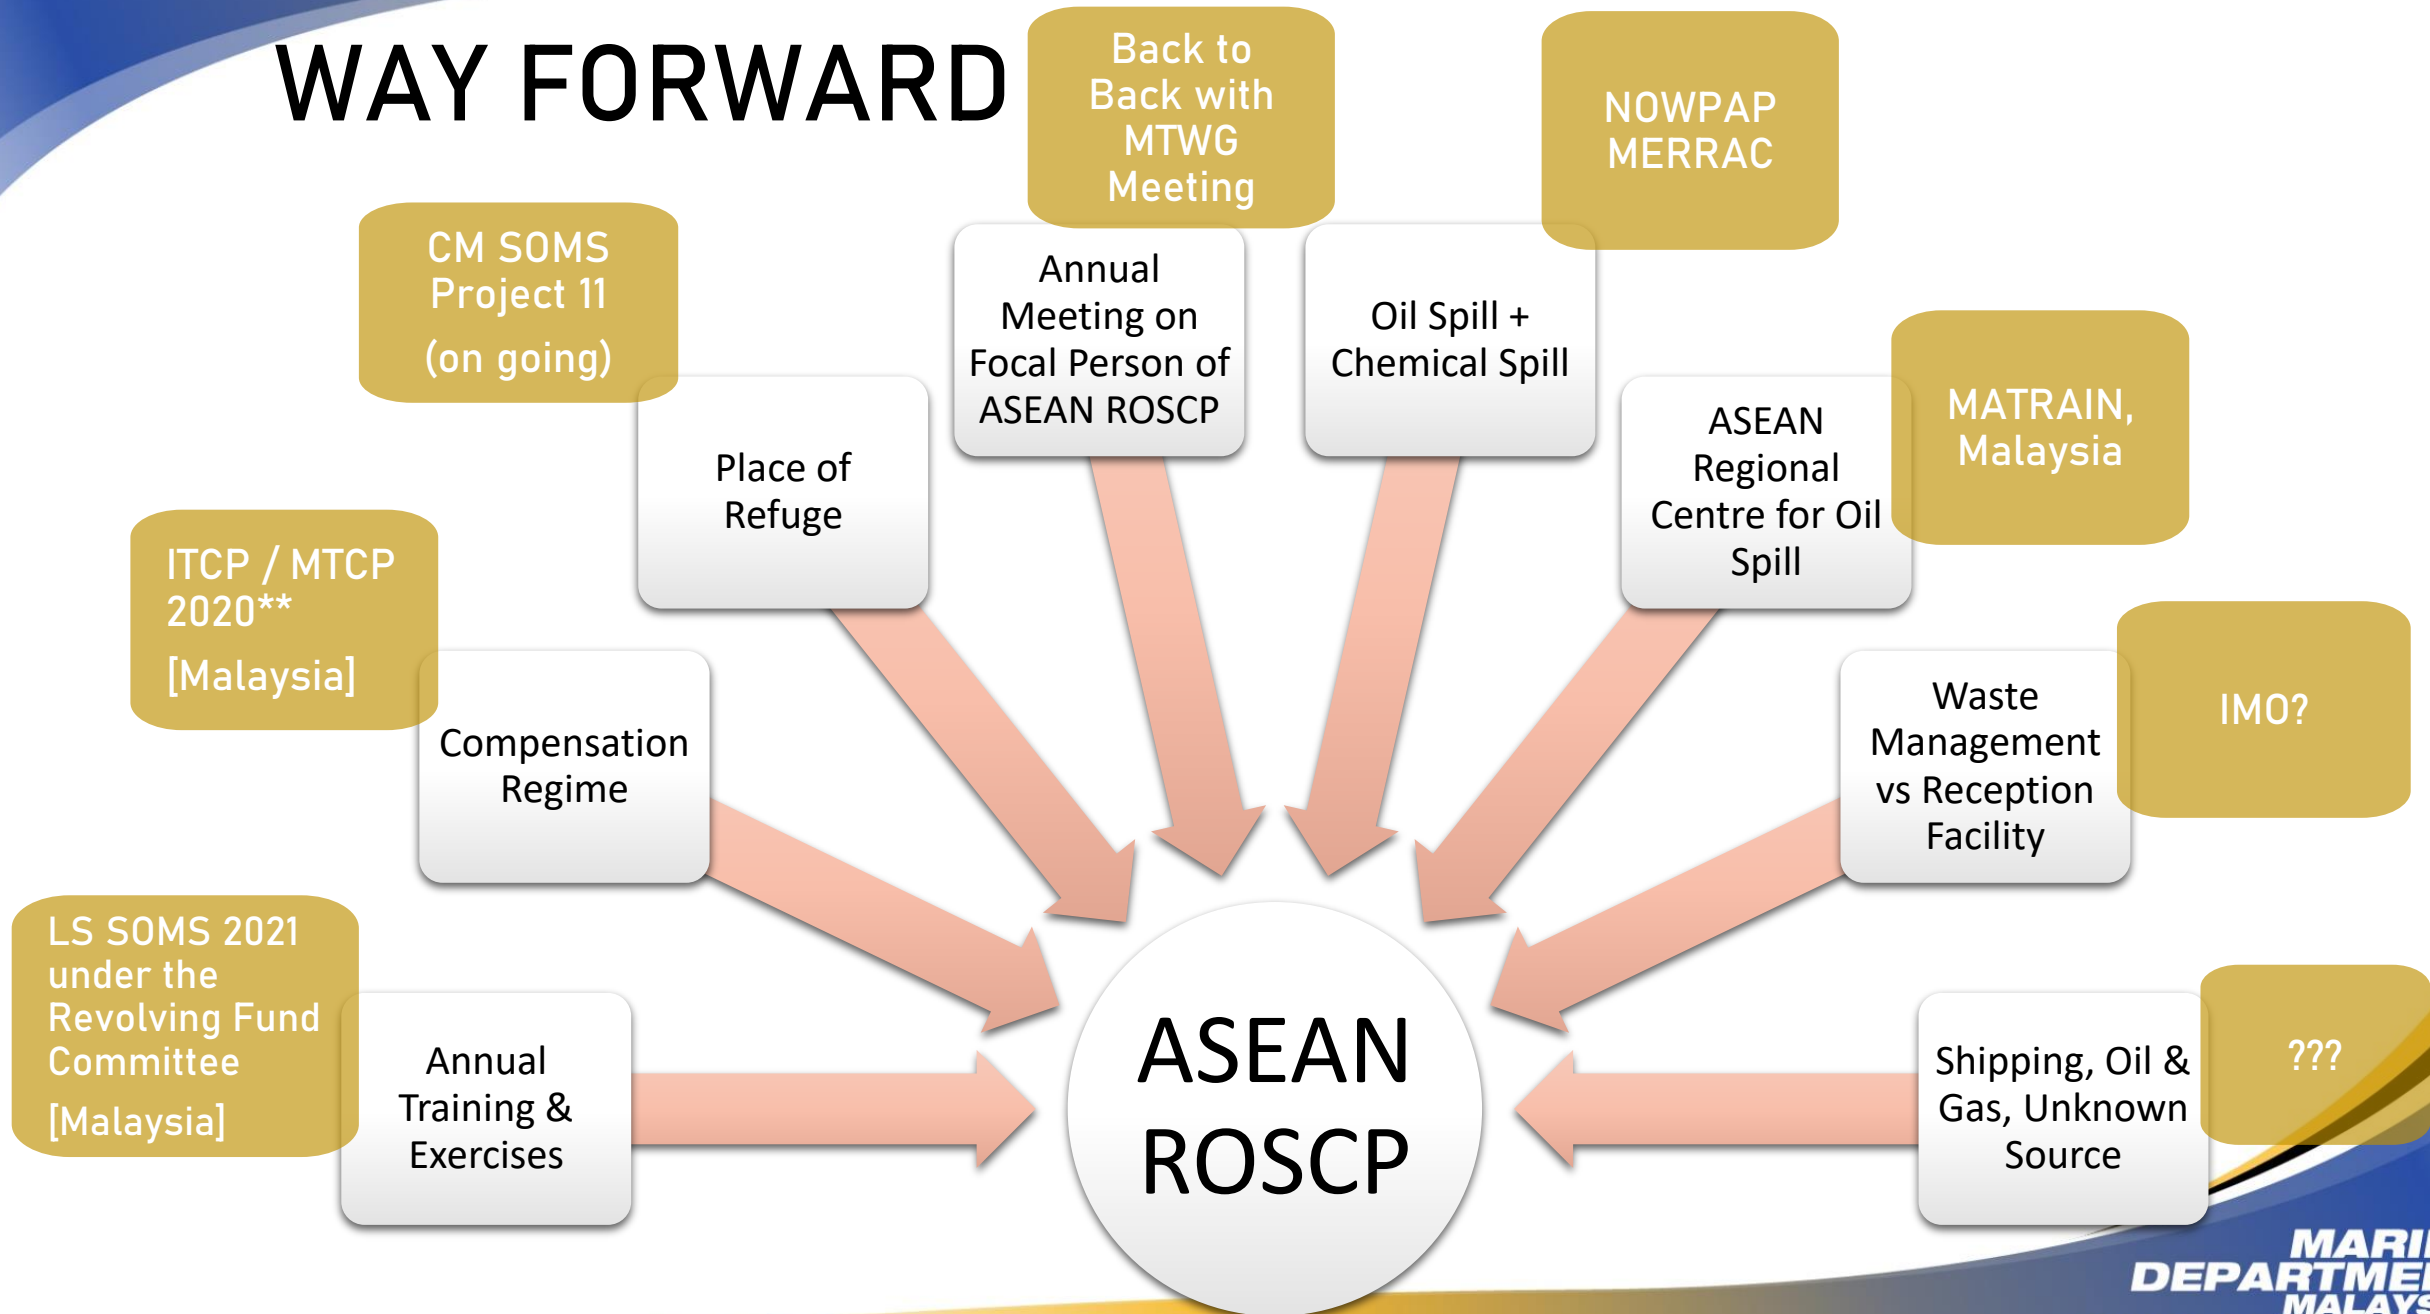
WAY FORWARD

Back to Back with MTWG Meeting

NOWPAP MERRAC

CM SOMS Project 11
(on going)

Annual Meeting on Focal Person of ASEAN ROSCP

Oil Spill + Chemical Spill

Place of Refuge

ASEAN Regional Centre for Oil Spill

MATRAIN, Malaysia

ITCP / MTCP 2020**
[Malaysia]

Compensation Regime

Waste Management vs Reception Facility

IMO?

LS SOMS 2021 under the Revolving Fund Committee
[Malaysia]

Annual Training & Exercises

ASEAN ROSCP

Shipping, Oil & Gas, Unknown Source

???

MARI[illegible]
DEPARTME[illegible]
MALAYS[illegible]